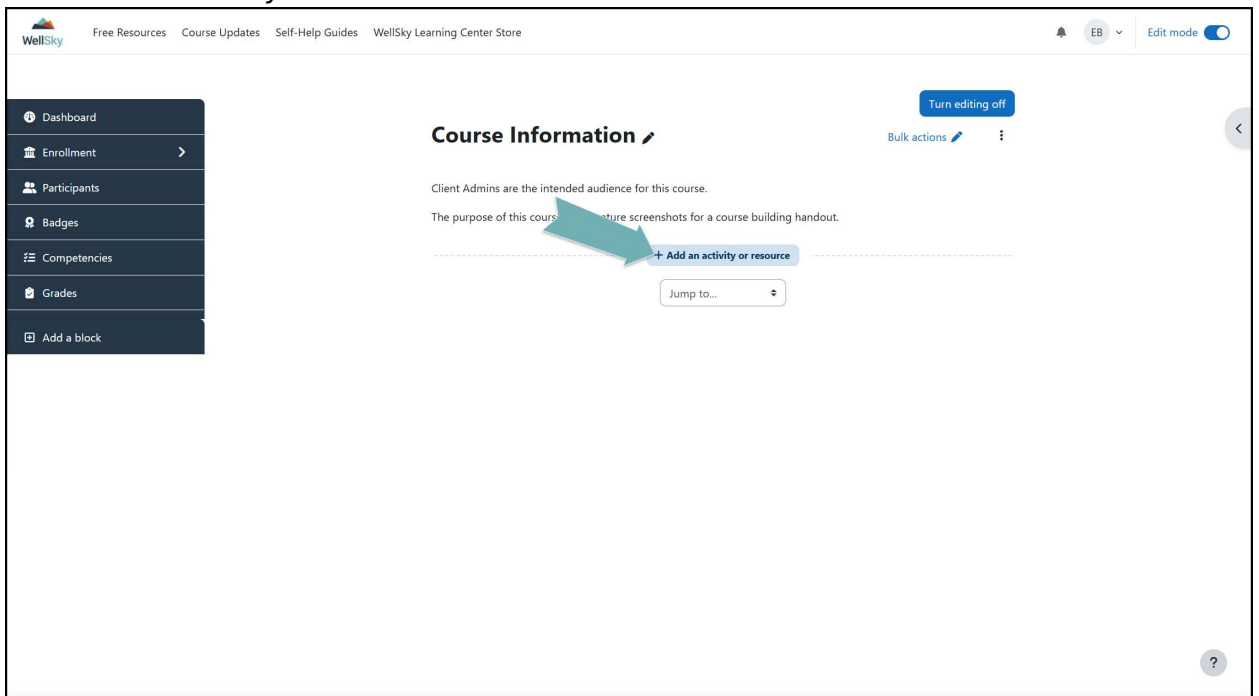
WellSky

Free Resources Course Updates Self-Help Guides WellSky Learning Center Store

EB

Edit mode

Dashboard
Enrollment
Participants
Badges
Competencies
Grades
Add a block

Turn editing off

Course Information

Bulk actions

Client Admins are the intended audience for this course.

The purpose of this cours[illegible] ture screenshots for a course building handout.

+ Add an activity or resource

Jump to...

?